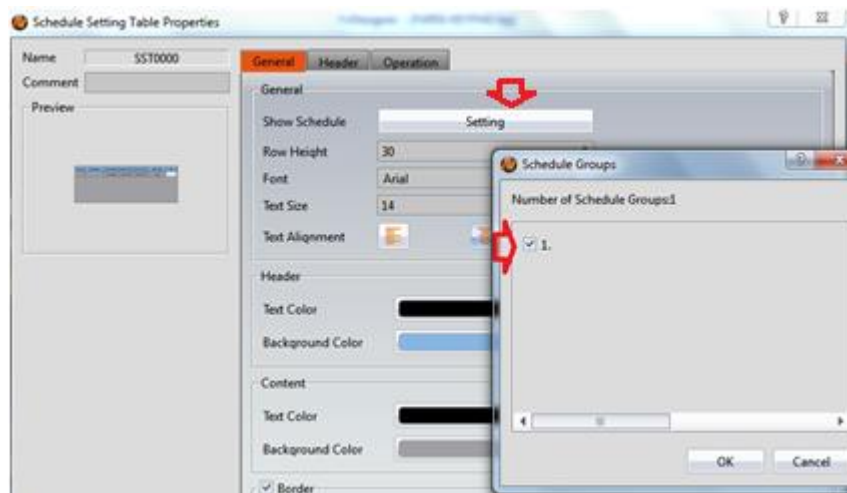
Schedule Setting Table Properties

Name SST0000
Comment
Preview

General Header Operation

General
Show Schedule Setting
Row Height 30
Font Arial
Text Size 14
Text Alignment

Header
Text Color
Background Color

Content
Text Color
Background Color

Border

Schedule Groups
Number of Schedule Groups:1
1.
OK Cancel